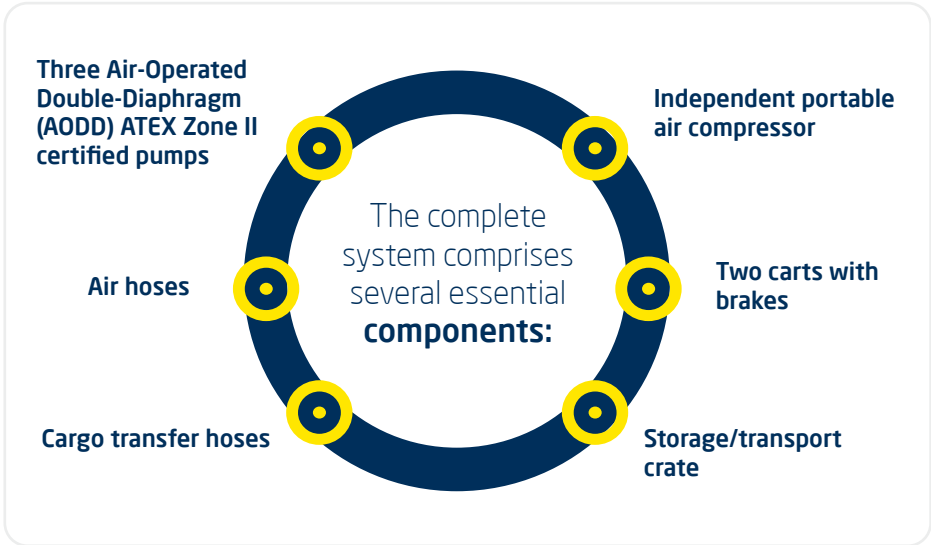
The complete system comprises several essential **components:**

Three Air-Operated Double-Diaphragm (AODD) ATEX Zone II certified pumps

Independent portable air compressor

Two carts with brakes

Storage/transport crate

Cargo transfer hoses

Air hoses